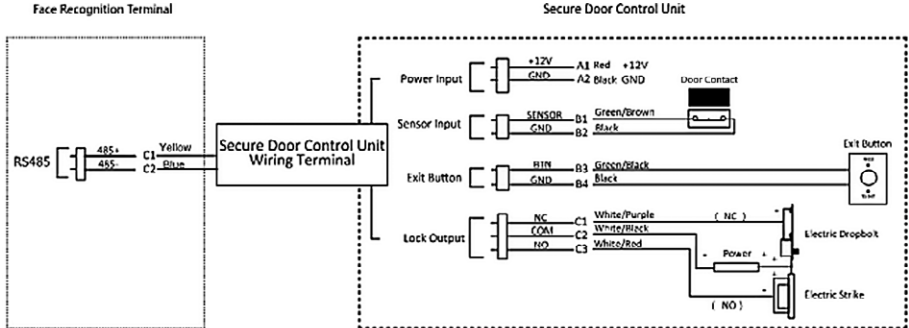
Face Recognition Terminal

Secure Door Control Unit

RS485

485+ C1 Yellow
485- C2 Blue

Secure Door Control Unit Wiring Terminal

Power Input
+12V A1 Red +12V
GND A2 Black GND

Door Contact

Sensor Input
SENSOR B1 Green/Brown
GND B2 Black

Exit Button
BTN B3 Green/Black
GND B4 Black

Exit Button

Lock Output
NC C1 White/Purple
COM C2 White/Black
NO C3 White/Red

( NC )

Electric Dropbolt

Power

( NO )

Electric Strike